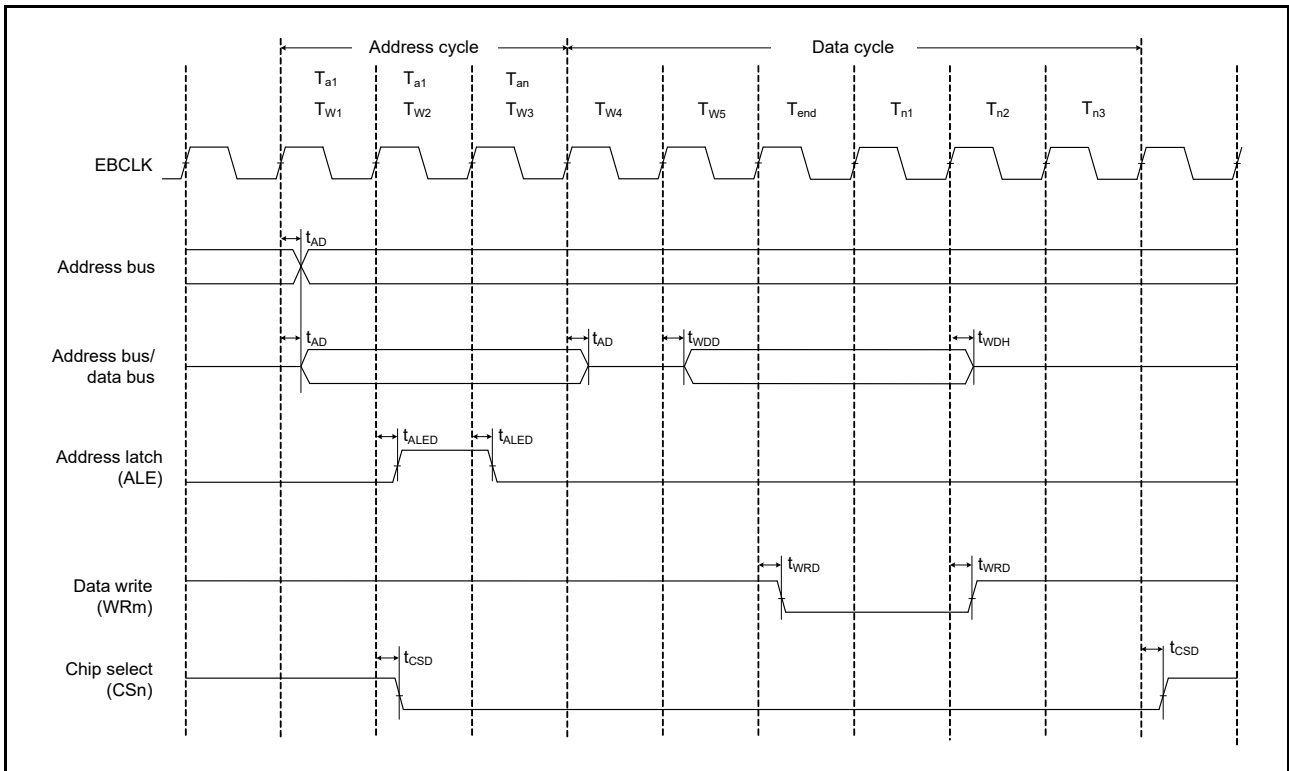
Address cycle

Data cycle

$T_{a1}$ $T_{a1}$ $T_{an}$

$T_{W1}$ $T_{W2}$ $T_{W3}$ $T_{W4}$ $T_{W5}$ $T_{end}$ $T_{n1}$ $T_{n2}$ $T_{n3}$

EBCLK

$t_{AD}$

Address bus

$t_{AD}$ $t_{AD}$ $t_{WDD}$ $t_{WDH}$

Address bus/ data bus

$t_{ALED}$ $t_{ALED}$

Address latch (ALE)

$t_{WRD}$ $t_{WRD}$

Data write (WRm)

$t_{CSD}$ $t_{CSD}$

Chip select (CSn)